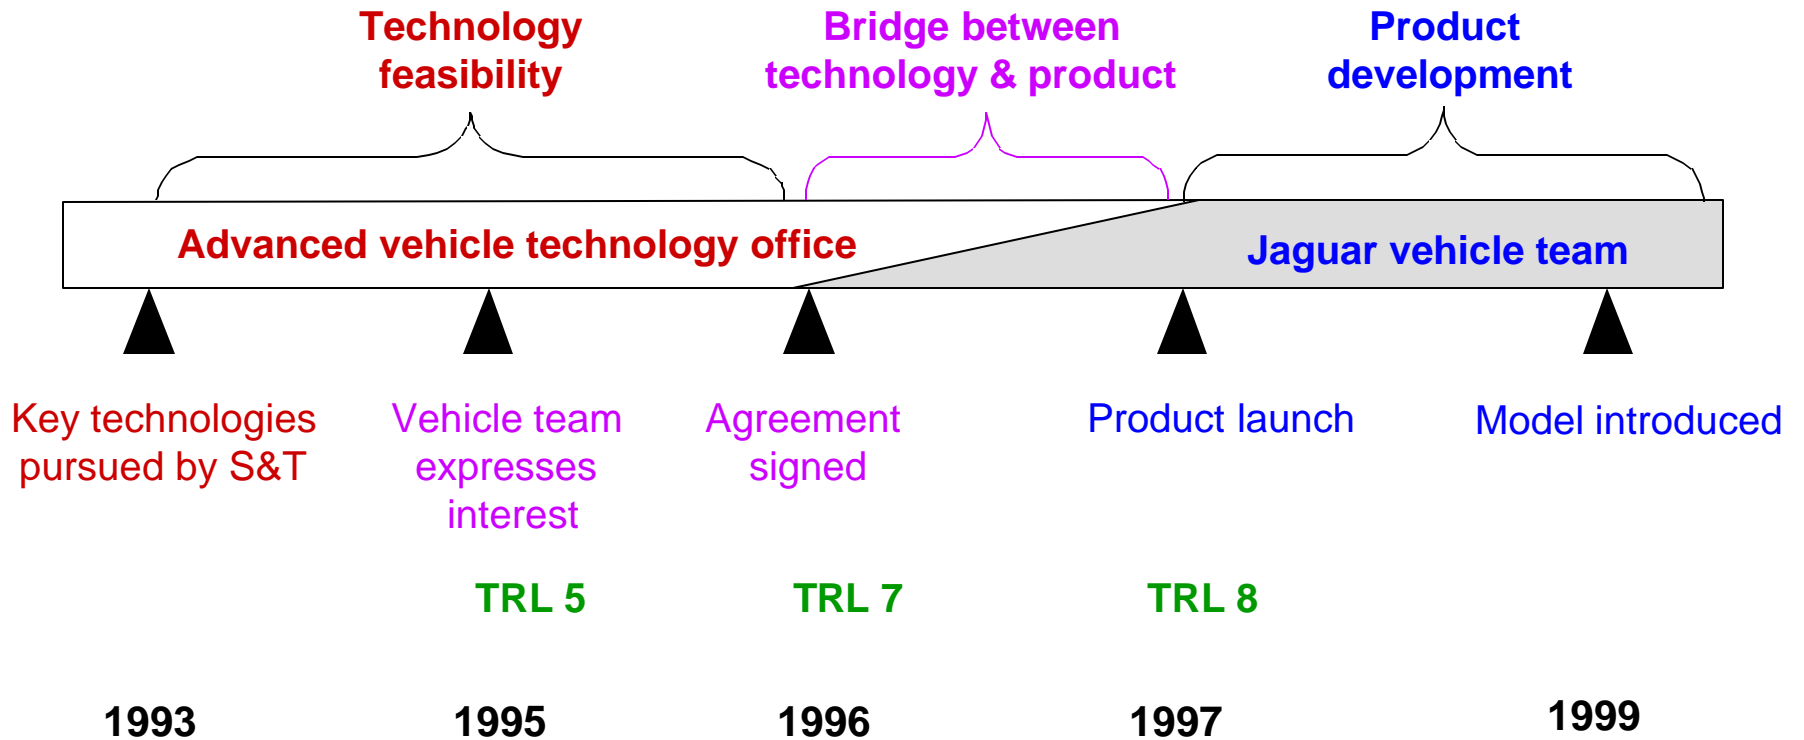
Technology feasibility

Bridge between technology & product

Product development

Advanced vehicle technology office

Jaguar vehicle team

Key technologies pursued by S&T

Vehicle team expresses interest

Agreement signed

Product launch

Model introduced

TRL 5

TRL 7

TRL 8

1993

1995

1996

1997

1999